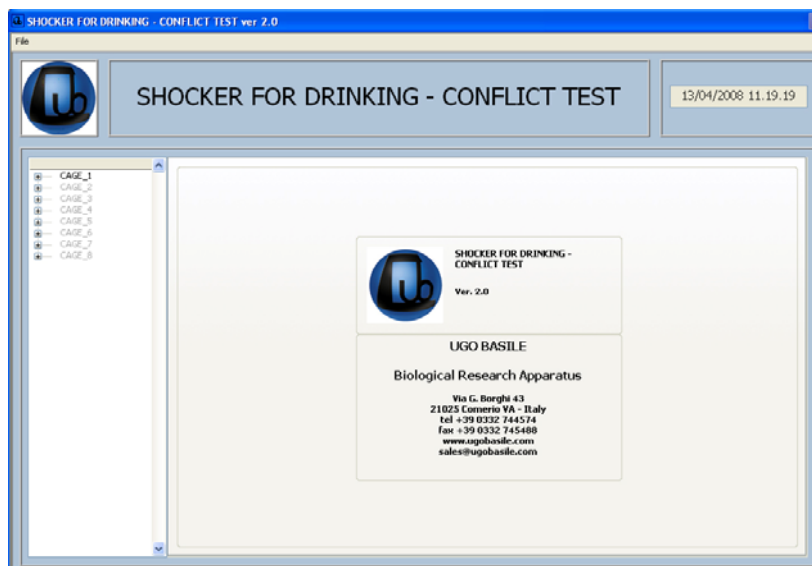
SHOCKER FOR DRINKING - CONFLICT TEST ver 2.0

File

SHOCKER FOR DRINKING - CONFLICT TEST

13/04/2008 11.19.19

CAGE_1
CAGE_2
CAGE_3
CAGE_4
CAGE_5
CAGE_6
CAGE_7
CAGE_8

SHOCKER FOR DRINKING - CONFLICT TEST

Ver. 2.0

UGO BASILE

Biological Research Apparatus

Via G. Borghi 43
21025 Comerio VA - Italy
tel +39 0332 744574
fax +39 0332 745488
www.ugobasile.com
sales@ugobasile.com